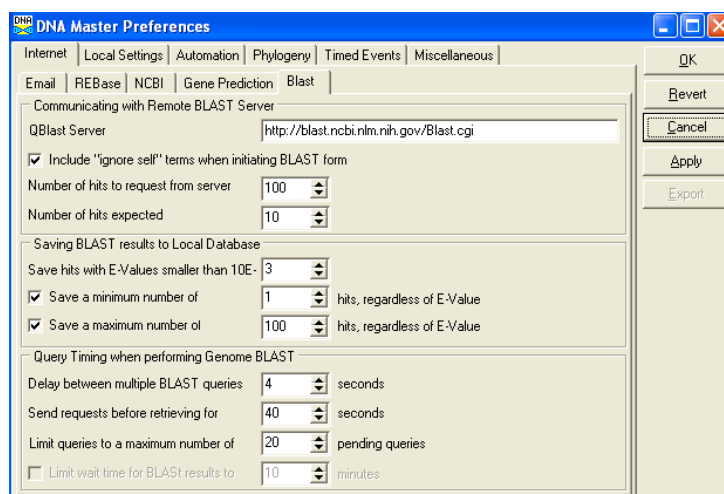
DNA Master Preferences

Internet | Local Settings | Automation | Phylogeny | Timed Events | Miscellaneous

Email | REBase | NCBI | Gene Prediction | Blast

OK
Revert
Cancel
Apply
Export

Communicating with Remote BLAST Server
QBlast Server http://blast.ncbi.nlm.nih.gov/Blast.cgi
Include "ignore self" terms when initiating BLAST form
Number of hits to request from server 100
Number of hits expected 10

Saving BLAST results to Local Database
Save hits with E-Values smaller than 10E- 3
Save a minimum number of 1 hits, regardless of E-Value
Save a maximum number ol 100 hits, regardless of E-Value

Query Timing when performing Genome BLAST
Delay between multiple BLAST queries 4 seconds
Send requests before retrieving for 40 seconds
Limit queries to a maximum number of 20 pending queries
Limit wait time for BLASt results to 10 minutes